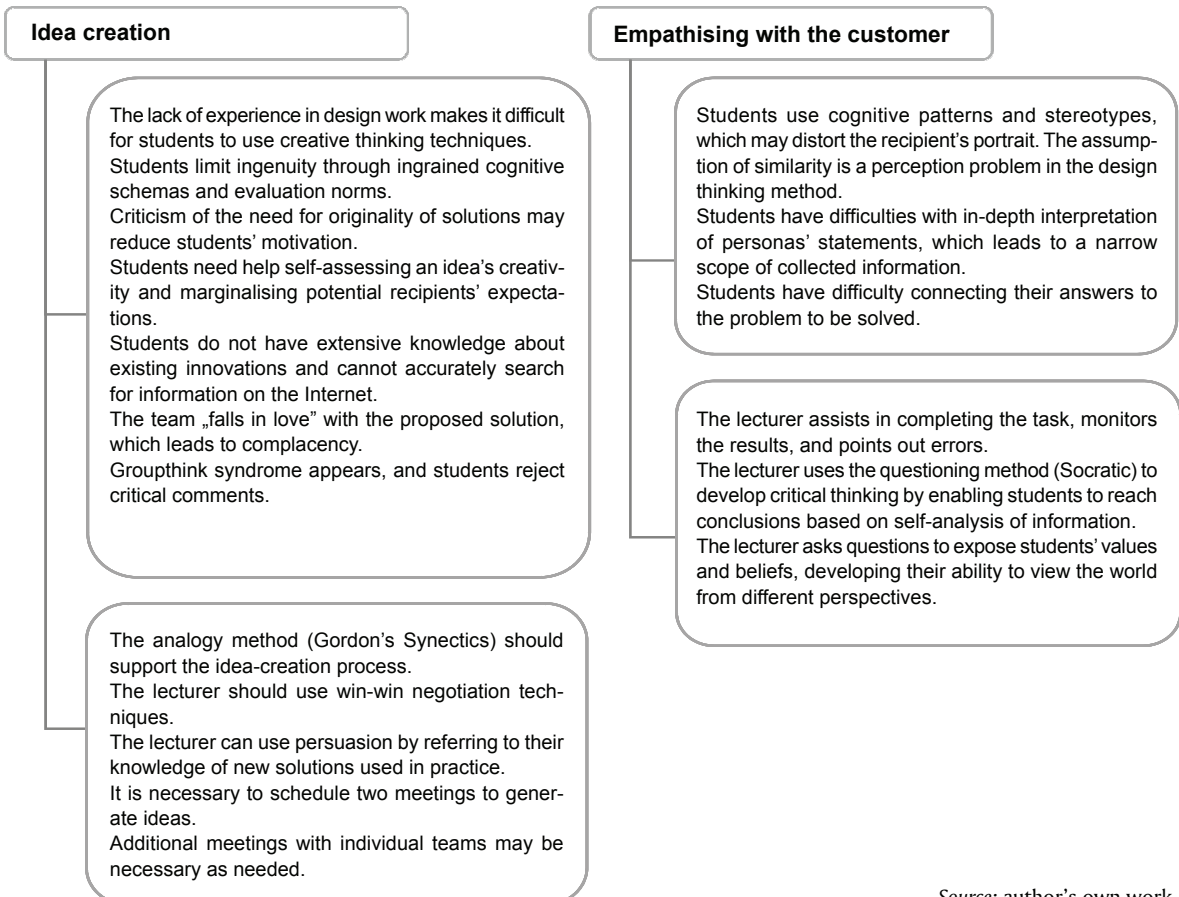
Idea creation

The lack of experience in design work makes it difficult for students to use creative thinking techniques.
Students limit ingenuity through ingrained cognitive schemas and evaluation norms.
Criticism of the need for originality of solutions may reduce students' motivation.
Students need help self-assessing an idea's creativity and marginalising potential recipients' expectations.
Students do not have extensive knowledge about existing innovations and cannot accurately search for information on the Internet.
The team „falls in love" with the proposed solution, which leads to complacency.
Groupthink syndrome appears, and students reject critical comments.

The analogy method (Gordon's Synectics) should support the idea-creation process.
The lecturer should use win-win negotiation techniques.
The lecturer can use persuasion by referring to their knowledge of new solutions used in practice.
It is necessary to schedule two meetings to generate ideas.
Additional meetings with individual teams may be necessary as needed.

Empathising with the customer

Students use cognitive patterns and stereotypes, which may distort the recipient's portrait. The assumption of similarity is a perception problem in the design thinking method.
Students have difficulties with in-depth interpretation of personas' statements, which leads to a narrow scope of collected information.
Students have difficulty connecting their answers to the problem to be solved.

The lecturer assists in completing the task, monitors the results, and points out errors.
The lecturer uses the questioning method (Socratic) to develop critical thinking by enabling students to reach conclusions based on self-analysis of information.
The lecturer asks questions to expose students' values and beliefs, developing their ability to view the world from different perspectives.

Source: author's own work